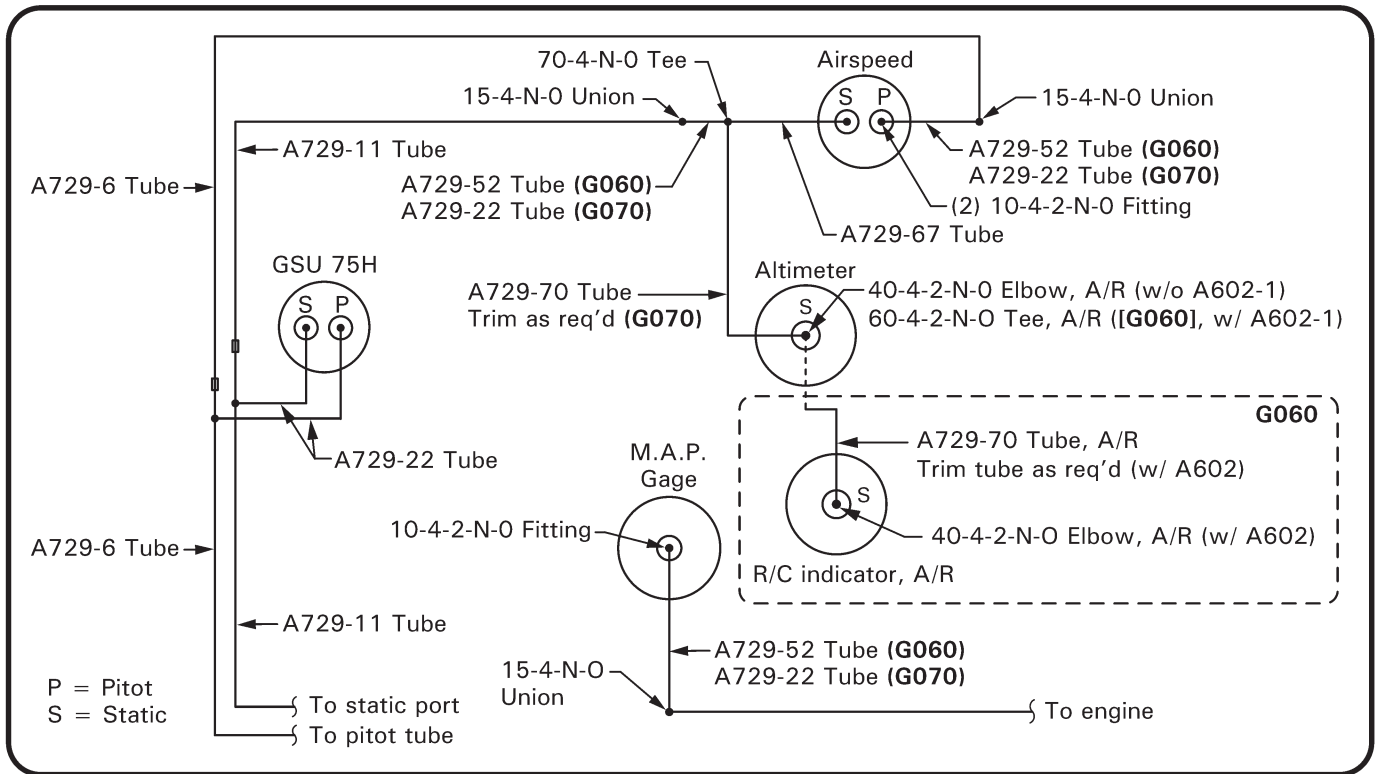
70-4-N-0 Tee

Airspeed

S P

15-4-N-0 Union

15-4-N-0 Union

A729-11 Tube

A729-52 Tube **(G060)**
A729-22 Tube **(G070)**

A729-6 Tube

A729-52 Tube **(G060)**
A729-22 Tube **(G070)**

(2) 10-4-2-N-0 Fitting

A729-67 Tube

GSU 75H

S P

Altimeter

A729-70 Tube
Trim as req'd **(G070)**

S

40-4-2-N-0 Elbow, A/R (w/o A602-1)
60-4-2-N-O Tee, A/R (**[G060]**, w/ A602-1)

G060

A729-22 Tube

A729-70 Tube, A/R
Trim tube as req'd (w/ A602)

M.A.P. Gage

S

10-4-2-N-0 Fitting

40-4-2-N-O Elbow, A/R (w/ A602)

A729-6 Tube

R/C indicator, A/R

A729-11 Tube

A729-52 Tube **(G060)**
A729-22 Tube **(G070)**

15-4-N-O Union

P = Pitot
S = Static

To static port

To pitot tube

To engine